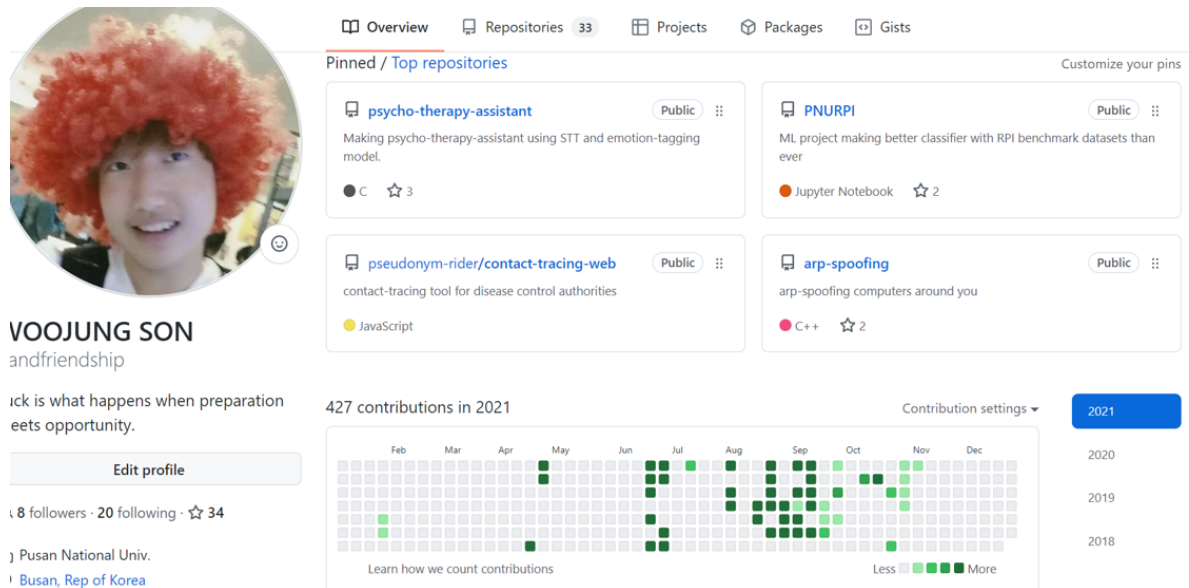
Overview Repositories 33 Projects Packages Gists

Pinned / Top repositories

Customize your pins

psycho-therapy-assistant Public
Making psycho-therapy-assistant using STT and emotion-tagging model.
C 3

PNURPI Public
ML project making better classifier with RPI benchmark datasets than ever
Jupyter Notebook 2

pseudonym-rider/contact-tracing-web Public
contact-tracing tool for disease control authorities
JavaScript

arp-spoofing Public
arp-spoofing computers around you
C++ 2

VOOJUNG SON
andfriendship

ıck is what happens when preparation eets opportunity.

Edit profile

8 followers · 20 following · 34

Pusan National Univ.
Busan, Rep of Korea

427 contributions in 2021

Contribution settings

Feb Mar Apr May Jun Jul Aug Sep Oct Nov Dec

Learn how we count contributions

Less More

2021
2020
2019
2018